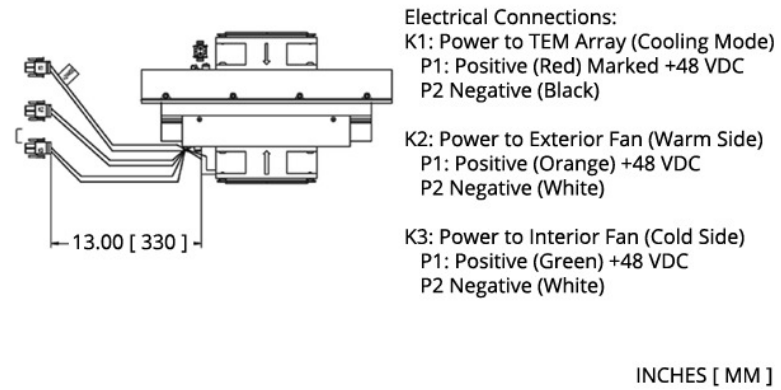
13.00 [ 330 ]

Electrical Connections:
K1: Power to TEM Array (Cooling Mode)
P1: Positive (Red) Marked +48 VDC
P2 Negative (Black)

K2: Power to Exterior Fan (Warm Side)
P1: Positive (Orange) +48 VDC
P2 Negative (White)

K3: Power to Interior Fan (Cold Side)
P1: Positive (Green) +48 VDC
P2 Negative (White)

INCHES [ MM ]